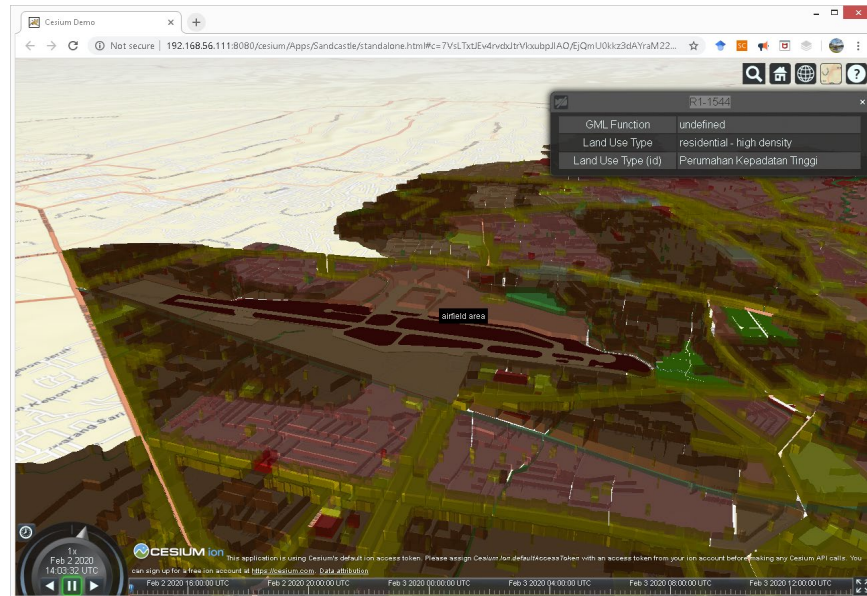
Cesium Demo

Not secure | 192.168.56.111:8080/cesium/Apps/Sandcastle/standalone.html#c=7VsLTxtJEv4rvdxJtrVkxubpJIAO/EjQmU0kkz3dAYraM22...

R1-1544

| GML Function | undefined |
|---|---|
| Land Use Type | residential - high density |
| Land Use Type (id) | Perumahan Kepadatan Tinggi |

airfield area

1x
Feb 2 2020
14:03:32 UTC

CESIUM ion

This application is using Cesium's default ion access token. Please assign Cesium.Ion.defaultAccessToken with an access token from your ion account before making any Cesium API calls. You can sign up for a free ion account at https://cesium.com. Data attribution

Feb 2 2020 16:00:00 UTC
Feb 2 2020 20:00:00 UTC
Feb 3 2020 00:00:00 UTC
Feb 3 2020 04:00:00 UTC
Feb 3 2020 08:00:00 UTC
Feb 3 2020 12:00:00 UTC